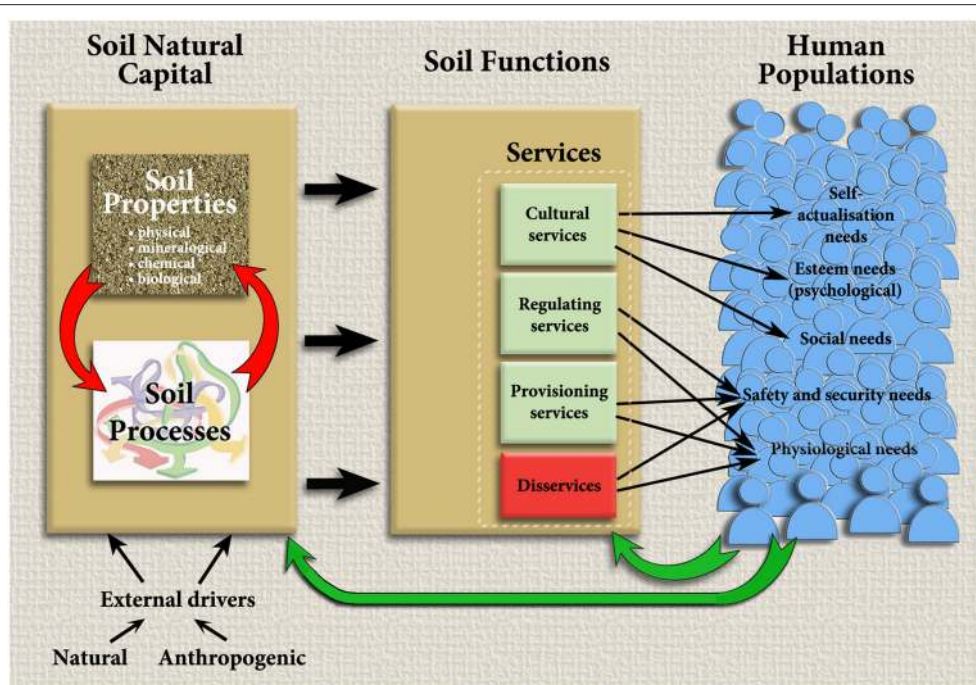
Soil Natural Capital

Soil Functions

Human Populations

Soil Properties
• physical
• mineralogical
• chemical
• biological

Soil Processes

Services

Cultural services

Regulating services

Provisioning services

Disservices

Self-actualisation needs

Esteem needs (psychological)

Social needs

Safety and security needs

Physiological needs

External drivers

Natural

Anthropogenic